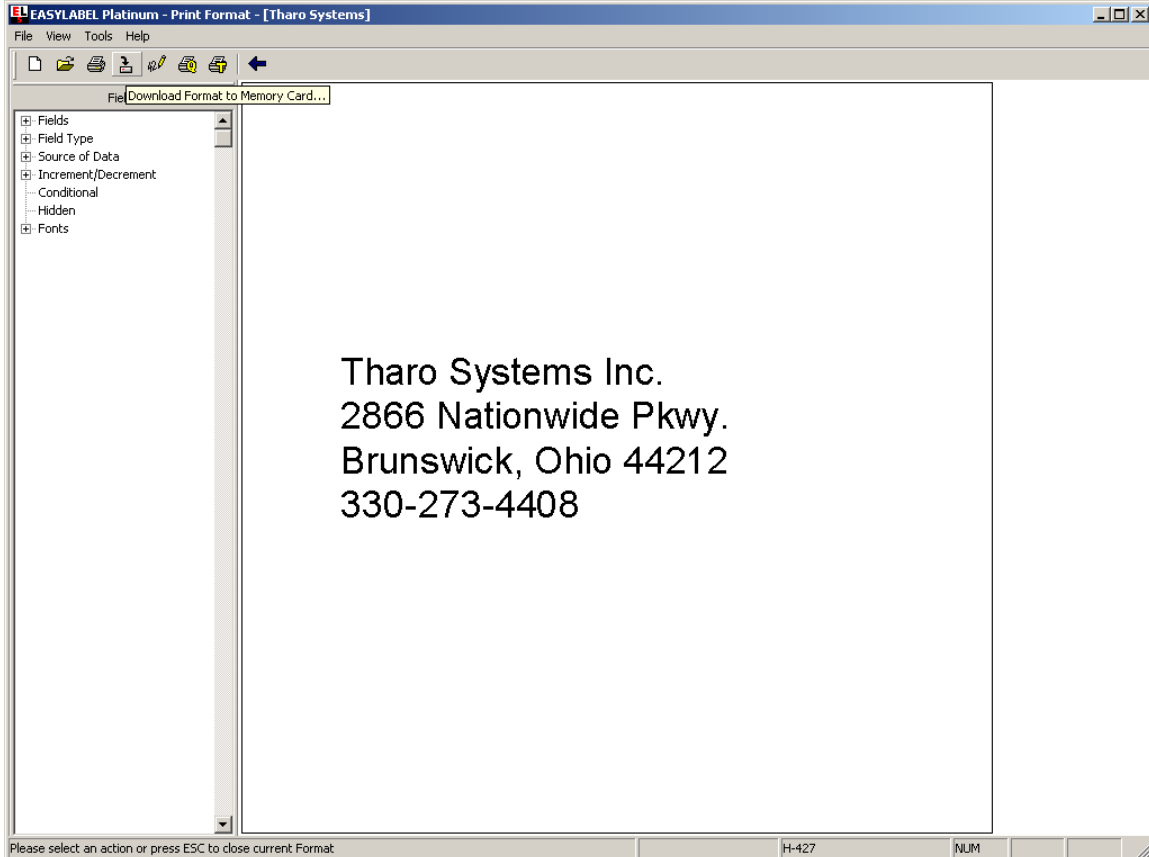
EL EASYLABEL Platinum - Print Format - [Tharo Systems]

File View Tools Help

Fie Download Format to Memory Card...

Fields
Field Type
Source of Data
Increment/Decrement
Conditional
Hidden
Fonts

Tharo Systems Inc.
2866 Nationwide Pkwy.
Brunswick, Ohio 44212
330-273-4408

Please select an action or press ESC to close current Format

H-427

NUM